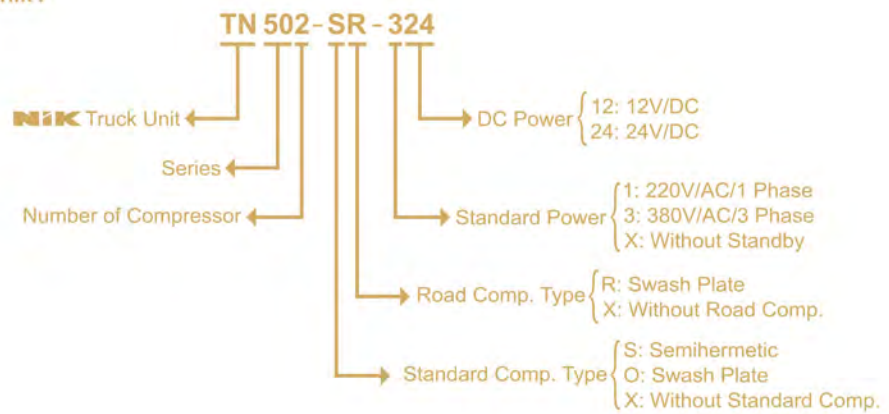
TN 502 - SR - 324

NIK Truck Unit

Series

Number of Compressor

DC Power 12: 12V/DC
24: 24V/DC

Standard Power 1: 220V/AC/1 Phase
3: 380V/AC/3 Phase
X: Without Standby

Road Comp. Type R: Swash Plate
X: Without Road Comp.

Standard Comp. Type S: Semihermetic
O: Swash Plate
X: Without Standard Comp.